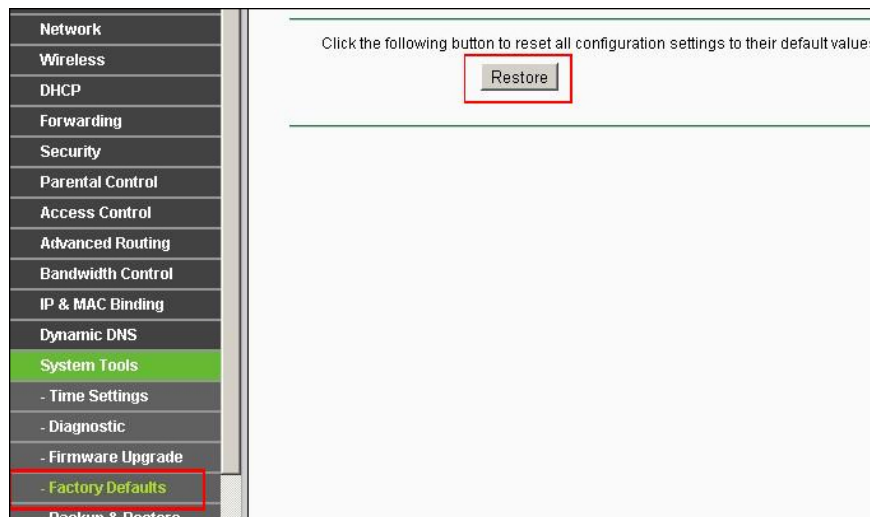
Network
Wireless
DHCP
Forwarding
Security
Parental Control
Access Control
Advanced Routing
Bandwidth Control
IP & MAC Binding
Dynamic DNS
System Tools
- Time Settings
- Diagnostic
- Firmware Upgrade
- Factory Defaults
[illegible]

Click the following button to reset all configuration settings to their default value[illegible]

Restore